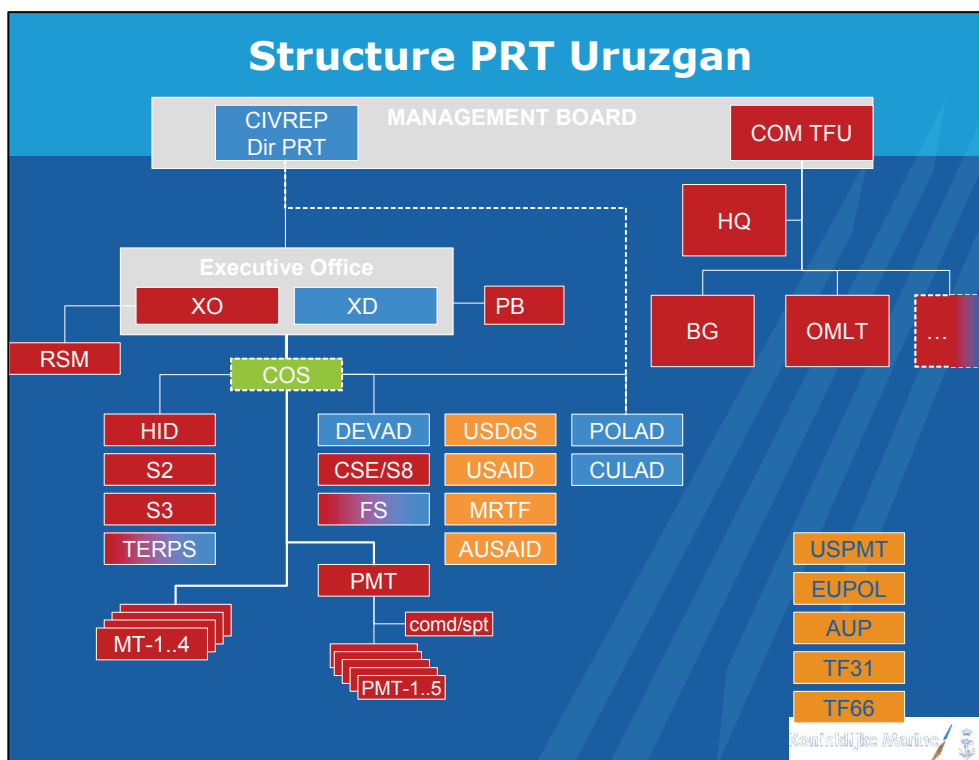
Structure PRT Uruzgan

CIVREP
Dir PRT

MANAGEMENT BOARD

COM TFU

HQ

Executive Office

XO

XD

PB

BG

OMLT

...

RSM

COS

HID

S2

S3

TERPS

DEVAD

CSE/S8

FS

USDoS

USAID

MRTF

AUSAID

POLAD

CULAD

PMT

comd/spt

MT-1..4

PMT-1..5

USPMT

EUPOL

AUP

TF31

TF66

Koninklijke Marine